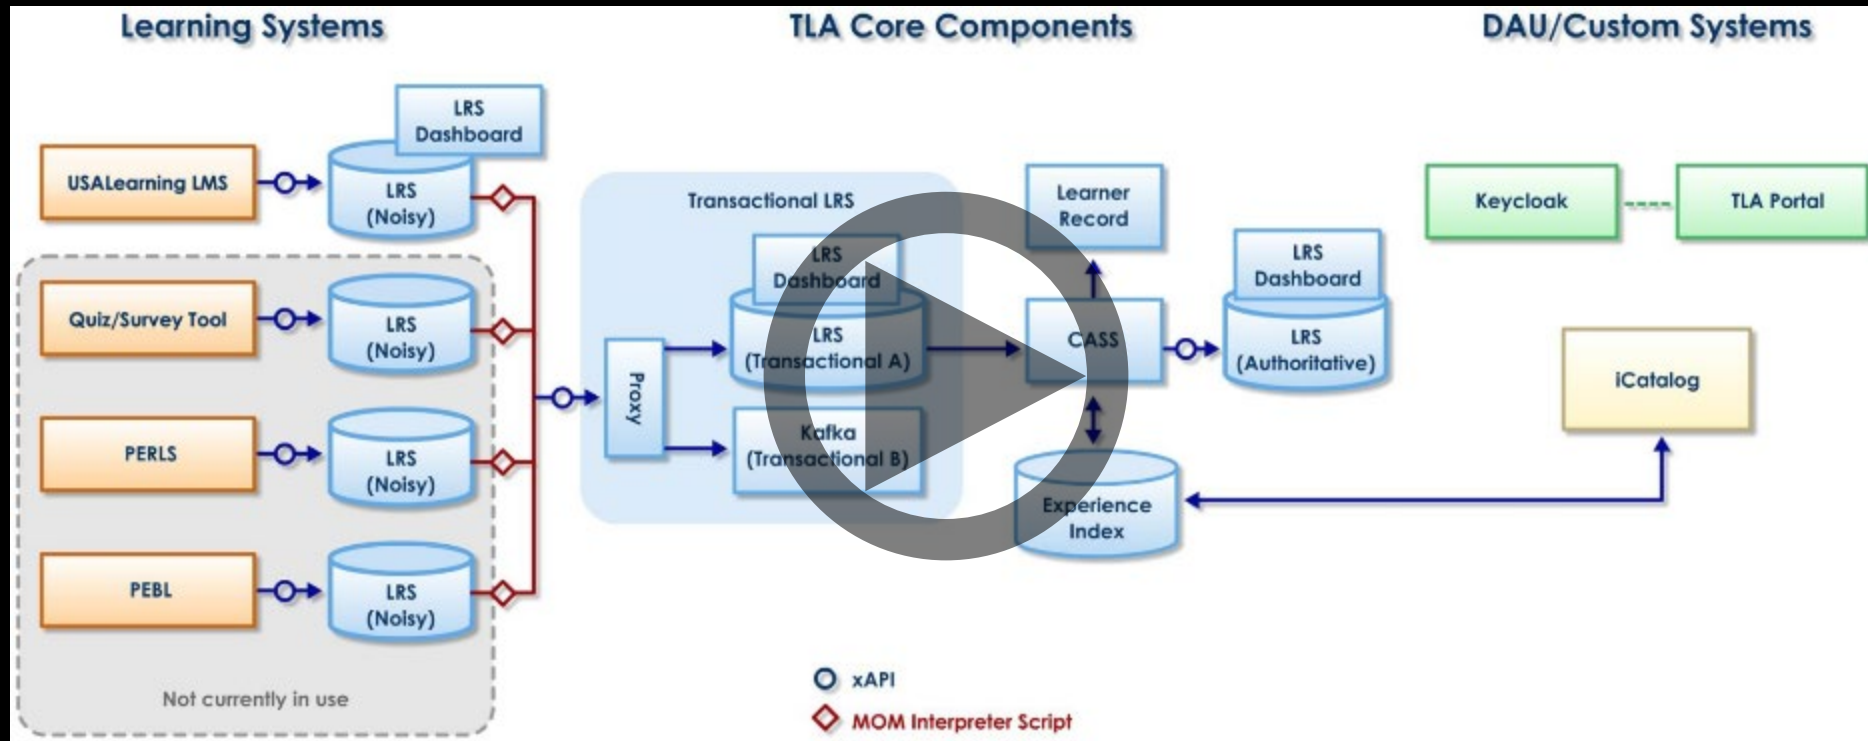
Learning Systems

TLA Core Components

DAU/Custom Systems

LRS Dashboard

USALearning LMS

LRS (Noisy)

Quiz/Survey Tool

LRS (Noisy)

PERLS

LRS (Noisy)

PEBL

LRS (Noisy)

Not currently in use

Transactional LRS

Proxy

LRS Dashboard

LRS (Transactional A)

Kafka (Transactional B)

Learner Record

CASS

LRS Dashboard

LRS (Authoritative)

Experience Index

Keycloak

TLA Portal

iCatalog

xAPI

MOM Interpreter Script